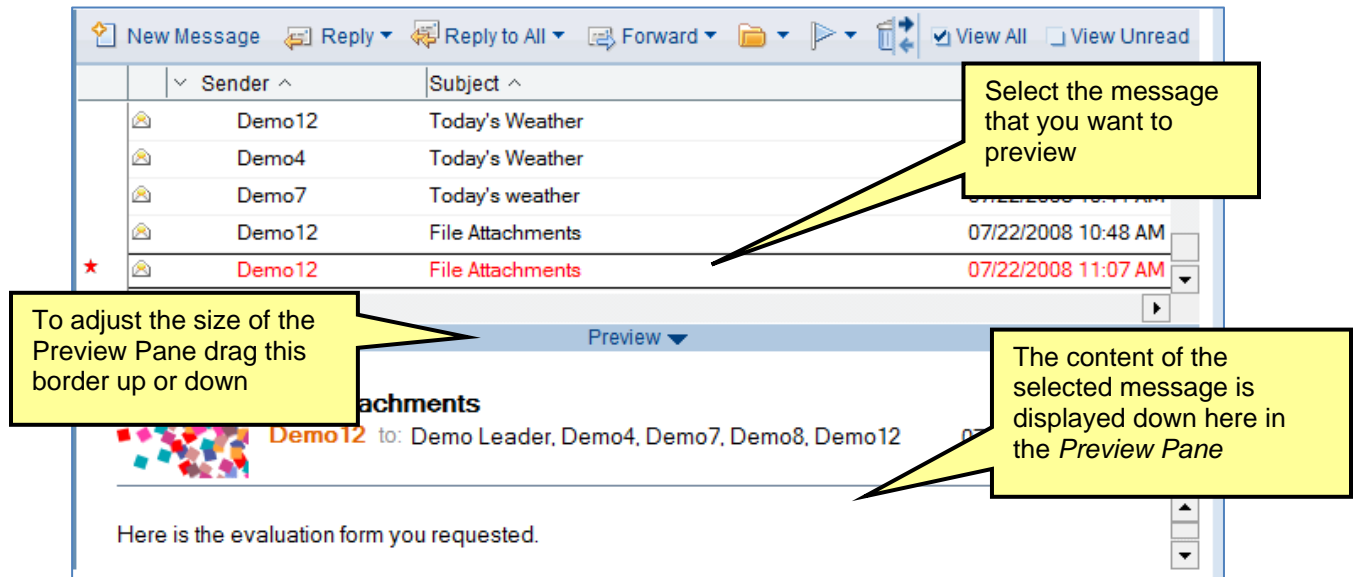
New Message Reply Reply to All Forward View All View Unread

| | Sender | Subject | |
|---|---|---|---|
| | Demo12 | Today's Weather | |
| | Demo4 | Today's Weather | |
| | Demo7 | Today's weather | 07/22/2008 10:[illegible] AM |
| | Demo12 | File Attachments | 07/22/2008 10:48 AM |
| ★ | Demo12 | File Attachments | 07/22/2008 11:07 AM |

Select the message that you want to preview

To adjust the size of the Preview Pane drag this border up or down

Preview

The content of the selected message is displayed down here in the *Preview Pane*

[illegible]achments

Demo12 to: Demo Leader, Demo4, Demo7, Demo8, Demo12 07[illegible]

Here is the evaluation form you requested.